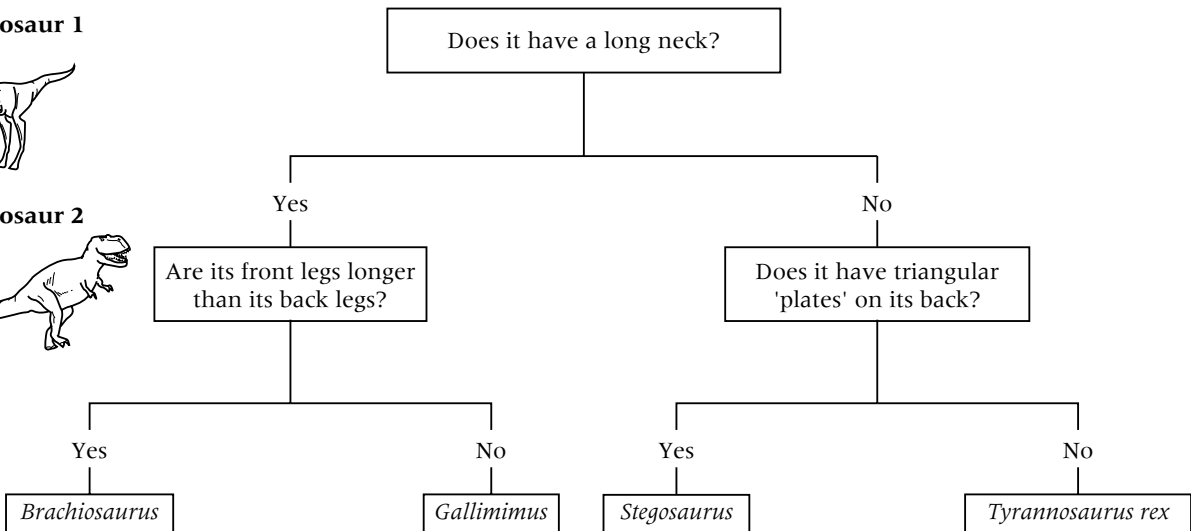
osaur 1

osaur 2

Does it have a long neck?

Yes

No

Are its front legs longer than its back legs?

Does it have triangular 'plates' on its back?

Yes

No

Yes

No

*Brachiosaurus*

*Gallimimus*

*Stegosaurus*

*Tyrannosaurus rex*